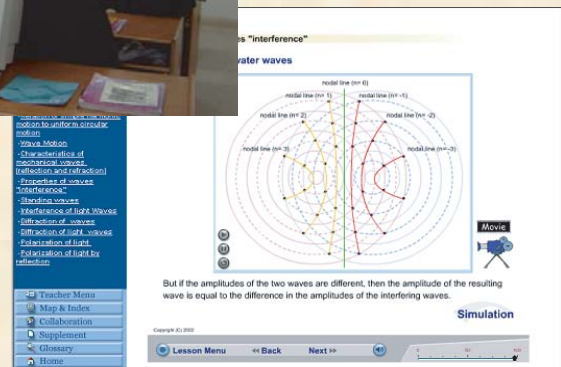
es "interference"

water waves

nodal line (n= 0)
nodal line (n= 1)
nodal line (n= -1)
nodal line (n= 2)
nodal line (n= -2)
nodal line (n= 3)
nodal line (n= -3)

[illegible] motion to uniform circular motion
-Wave Motion
-Characteristics of mechanical waves (reflection and refraction)
-Properties of waves "interference"
-Standing waves
-Interference of light Waves
-Diffraction of waves
-Diffraction of light waves
-Polarization of light
-Polarization of light by reflection

Teacher Menu
Map & Index
Collaboration
Supplement
Glossary
Home

Movie

But if the amplitudes of the two waves are different, then the amplitude of the resulting wave is equal to the difference in the amplitudes of the interfering waves.

Simulation

Copyright (C) 2002

Lesson Menu
<< Back
Next >>